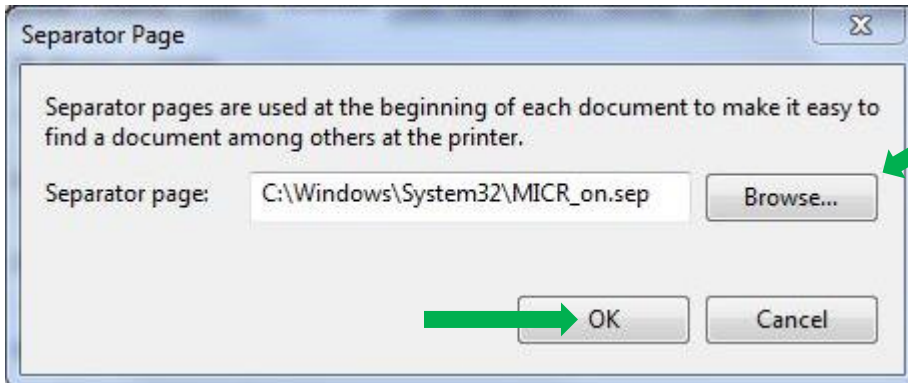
Separator Page

Separator pages are used at the beginning of each document to make it easy to find a document among others at the printer.

Separator page: C:\Windows\System32\MICR_on.sep Browse...

OK Cancel